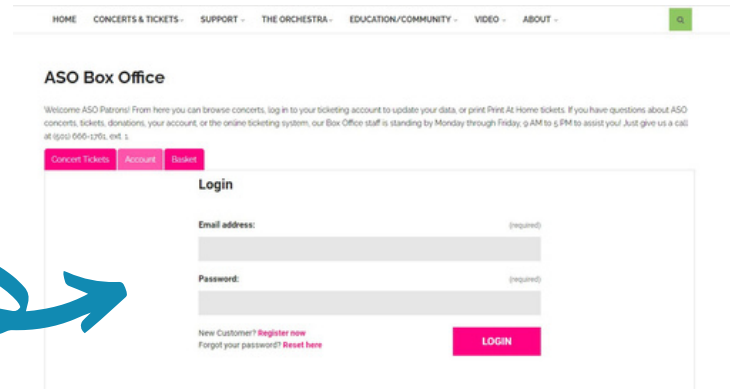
HOME CONCERTS & TICKETS SUPPORT THE ORCHESTRA EDUCATION/COMMUNITY VIDEO ABOUT

ASO Box Office

Welcome ASO Patrons! From here you can browse concerts, log in to your ticketing account to update your data, or print Print At Home tickets. If you have questions about ASO concerts, tickets, donations, your account, or the online ticketing system, our Box Office staff is standing by Monday through Friday, 9 AM to 5 PM to assist you! Just give us a call at (501) 666-1761, ext. 1.

Concert Tickets Account Basket

Login

Email address: (required)

Password: (required)

New Customer? Register now
Forgot your password? Reset here

LOGIN